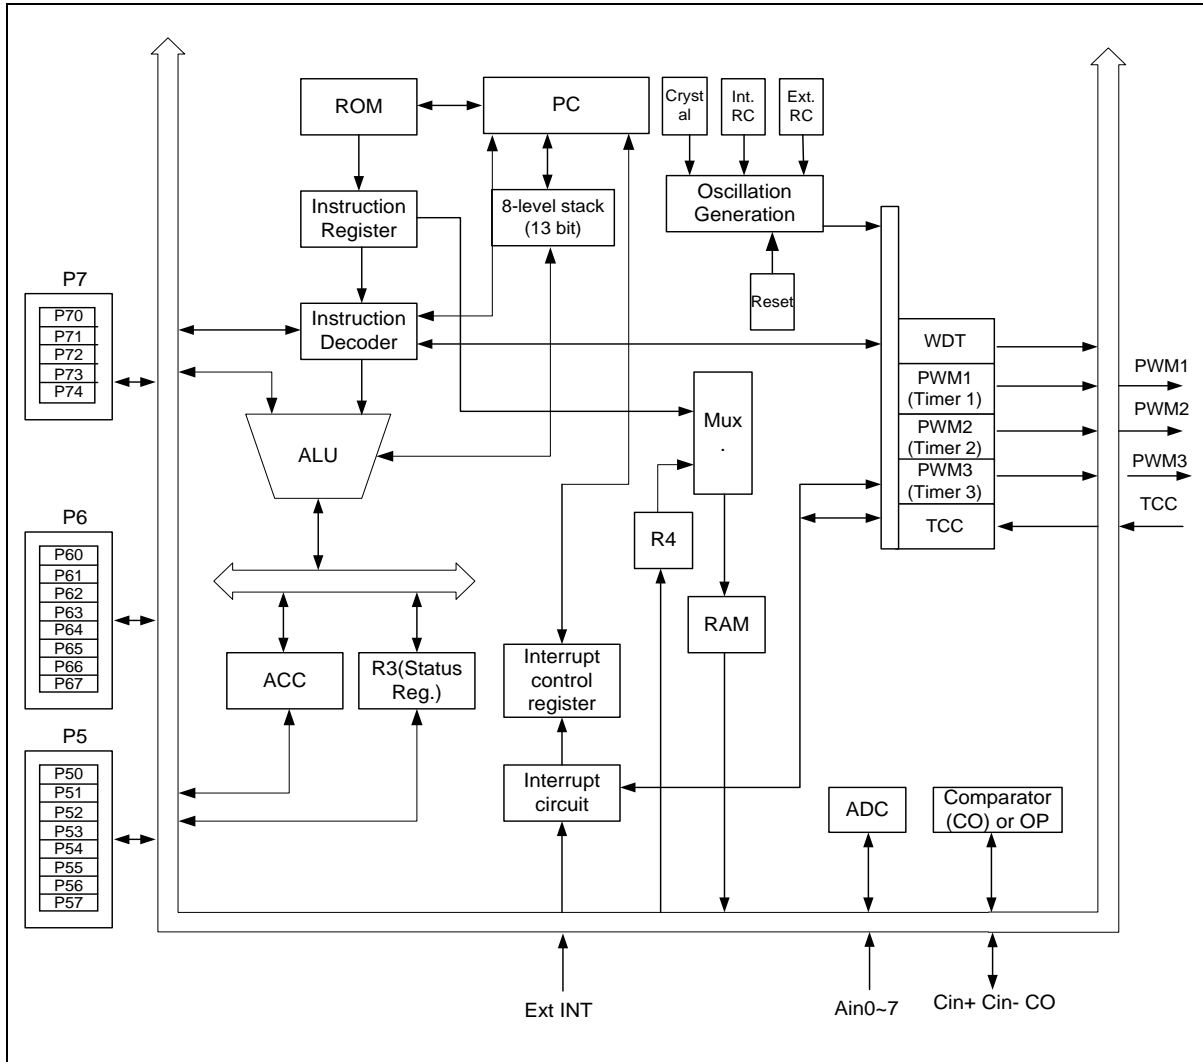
ROM
PC
Cryst al
Int. RC
Ext. RC
Instruction Register
8-level stack (13 bit)
Oscillation Generation
Reset
P7
P70
P71
P72
P73
P74
Instruction Decoder
WDT
PWM1 (Timer 1)
PWM2 (Timer 2)
PWM3 (Timer 3)
TCC
PWM1
PWM2
PWM3
TCC
ALU
Mux .
R4
RAM
P6
P60
P61
P62
P63
P64
P65
P66
P67
ACC
R3(Status Reg.)
Interrupt control register
Interrupt circuit
P5
P50
P51
P52
P53
P54
P55
P56
P57
ADC
Comparator (CO) or OP
Ext INT
Ain0~7
Cin+ Cin- CO